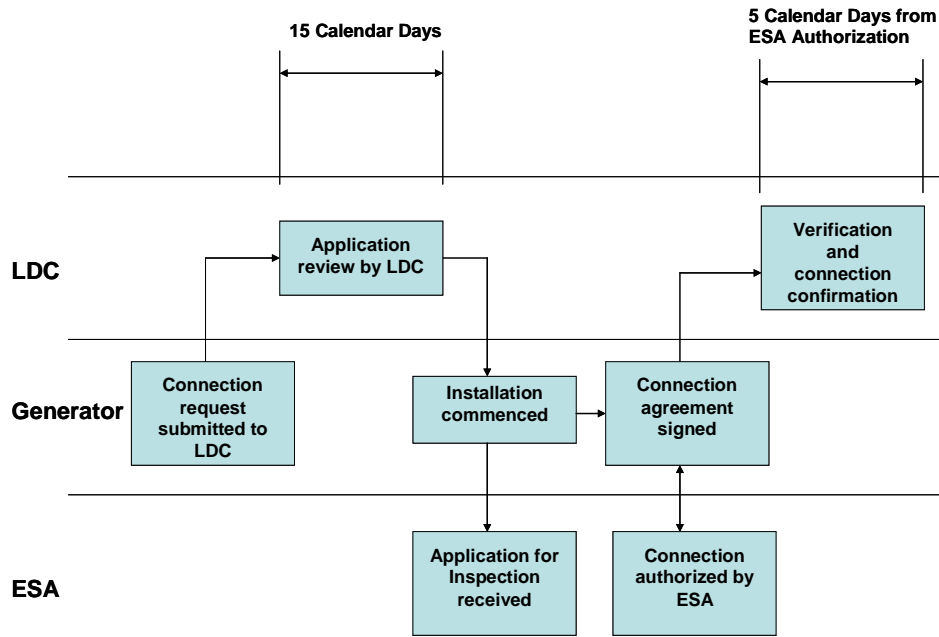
15 Calendar Days

5 Calendar Days from ESA Authorization

LDC

Application review by LDC

Verification and connection confirmation

Generator

Connection request submitted to LDC

Installation commenced

Connection agreement signed

ESA

Application for Inspection received

Connection authorized by ESA